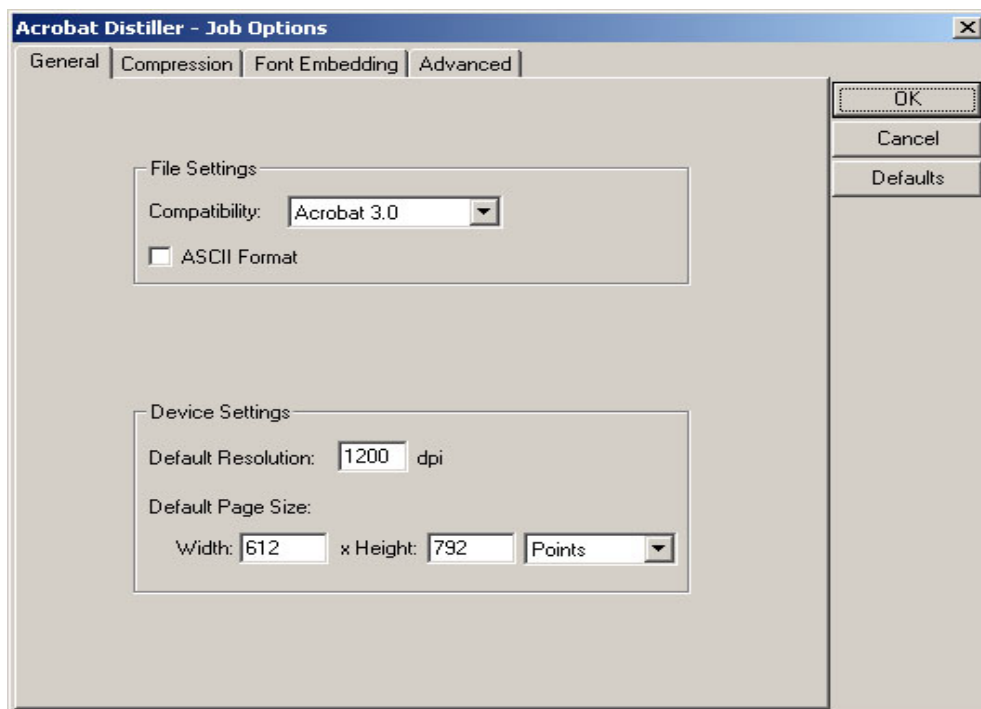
Acrobat Distiller - Job Options

General | Compression | Font Embedding | Advanced

OK
Cancel
Defaults

File Settings
Compatibility: Acrobat 3.0
ASCII Format

Device Settings
Default Resolution: 1200 dpi
Default Page Size:
Width: 612 x Height: 792 Points